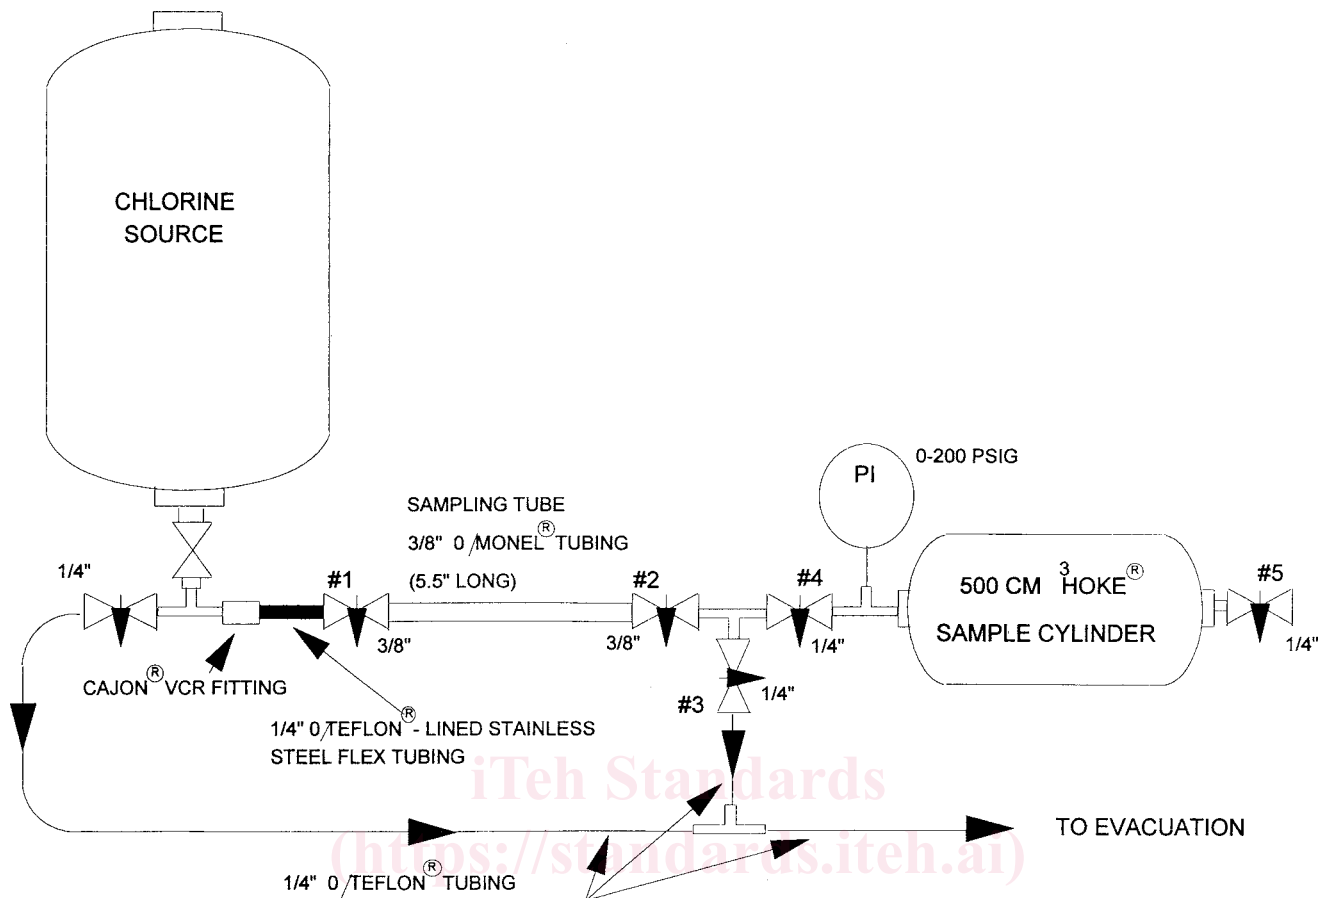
CHLORINE SOURCE

0-200 PSIG

PI

SAMPLING TUBE

3/8" 0/MONEL® TUBING

(5.5" LONG)

1/4"

#1

#2

#4

500 CM $^3$ HOKE®

#5

SAMPLE CYLINDER

3/8"

3/8"

1/4"

1/4"

CAJON® VCR FITTING

#3

1/4"

1/4" 0/TEFLON® - LINED STAINLESS STEEL FLEX TUBING

iTeh Standards

TO EVACUATION

(https://standards.iteh.ai)

1/4" 0/TEFLON® TUBING